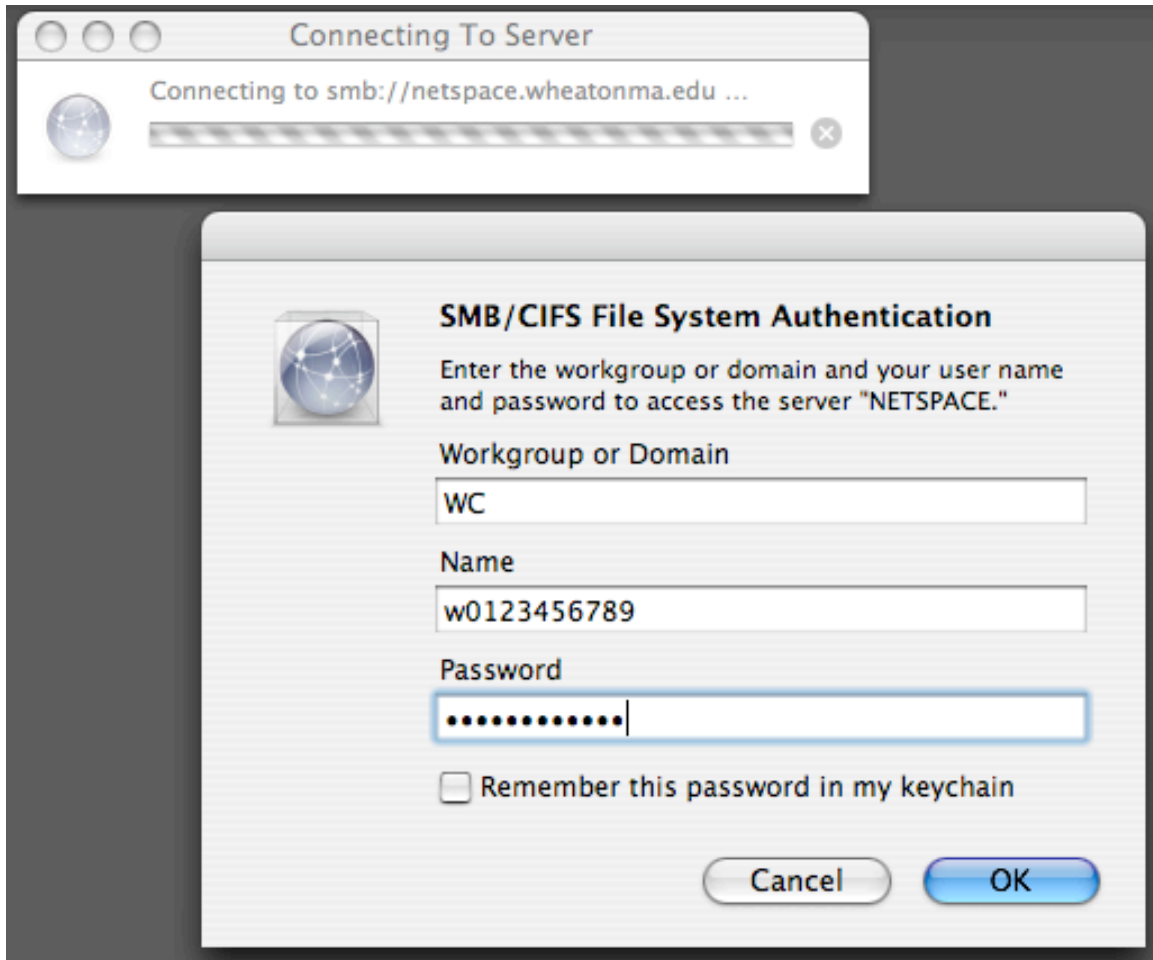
Connecting To Server

Connecting to smb://netspace.wheatonma.edu ...

SMB/CIFS File System Authentication

Enter the workgroup or domain and your user name and password to access the server "NETSPACE."

Workgroup or Domain

WC

Name

w0123456789

Password

••••••••••••

Remember this password in my keychain

Cancel

OK